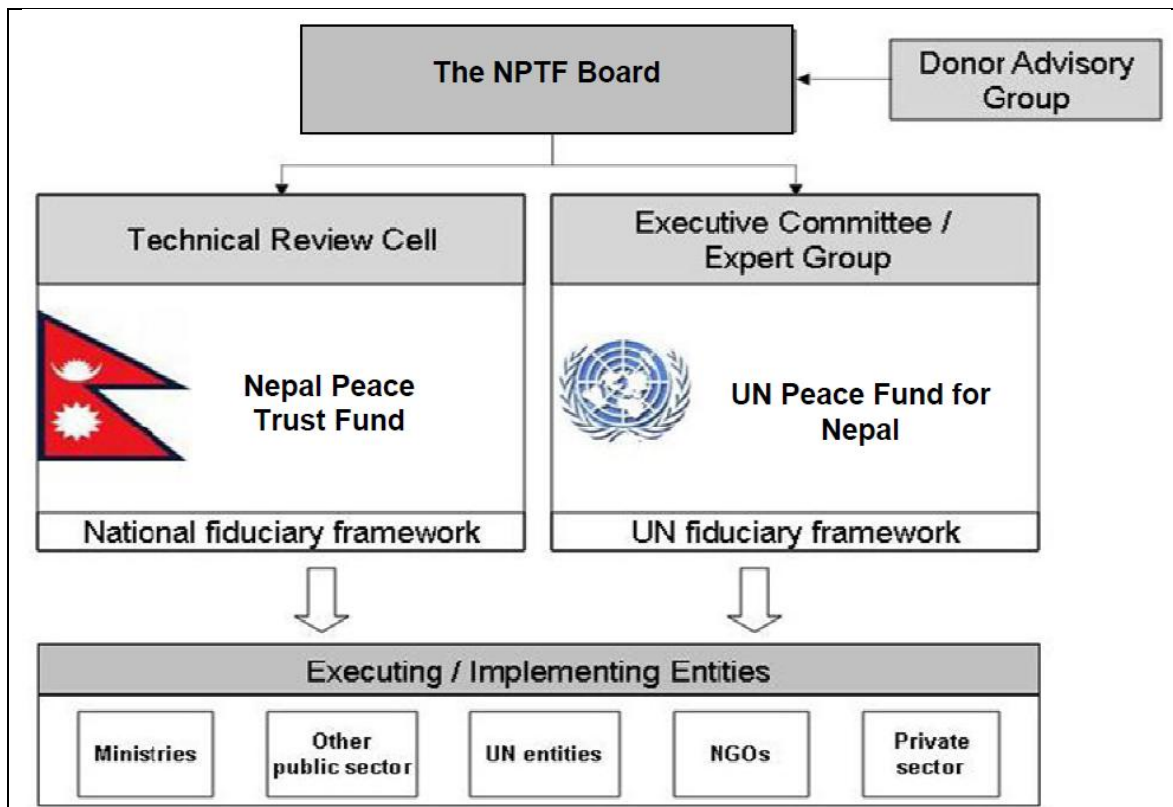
The NPTF Board

Donor Advisory Group

Technical Review Cell

Nepal Peace Trust Fund

National fiduciary framework

Executive Committee / Expert Group

UN Peace Fund for Nepal

UN fiduciary framework

Executing / Implementing Entities

Ministries

Other public sector

UN entities

NGOs

Private sector